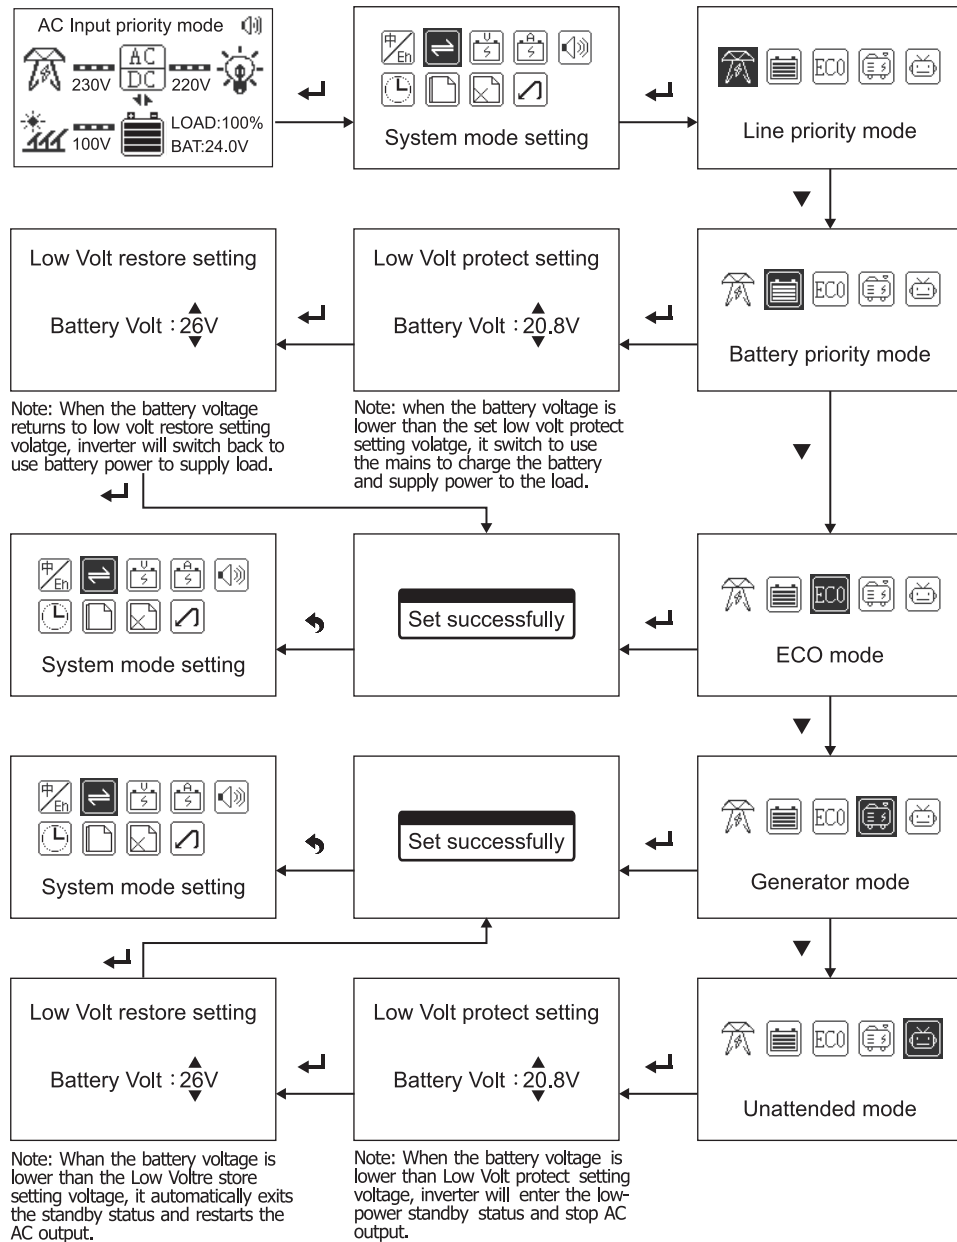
AC Input priority mode

AC
DC

230V 220V

100V LOAD:100%
BAT:24.0V

中
En

System mode setting

ECO

Line priority mode

Low Volt restore setting

Battery Volt : 26V

Low Volt protect setting

Battery Volt : 20.8V

Battery priority mode

Note: When the battery voltage returns to low volt restore setting volatge, inverter will switch back to use battery power to supply load.

Note: when the battery voltage is lower than the set low volt protect setting volatge, it switch to use the mains to charge the battery and supply power to the load.

System mode setting

Set successfully

ECO mode

System mode setting

Set successfully

Generator mode

Low Volt restore setting

Battery Volt : 26V

Low Volt protect setting

Battery Volt : 20.8V

Unattended mode

Note: Whan the battery voltage is lower than the Low Voltre store setting voltage, it automatically exits the standby status and restarts the AC output.

Note: When the battery voltage is lower than Low Volt protect setting voltage, inverter will enter the low-power standby status and stop AC output.